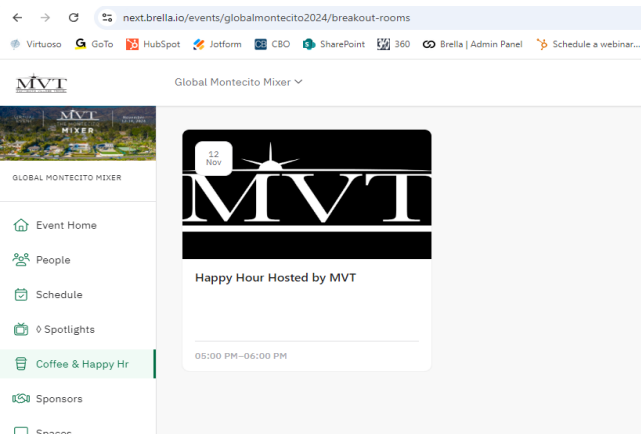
next.brella.io/events/globalmontecito2024/breakout-rooms

Virtuoso GoTo HubSpot Jotform CBO SharePoint 360 Brella | Admin Panel Schedule a webinar...

MVT

Global Montecito Mixer

MVT
MIXER

GLOBAL MONTECITO MIXER

Event Home

People

Schedule

◊ Spotlights

Coffee & Happy Hr

Sponsors

Spaces

12
Nov

MVT

Happy Hour Hosted by MVT

05:00 PM–06:00 PM